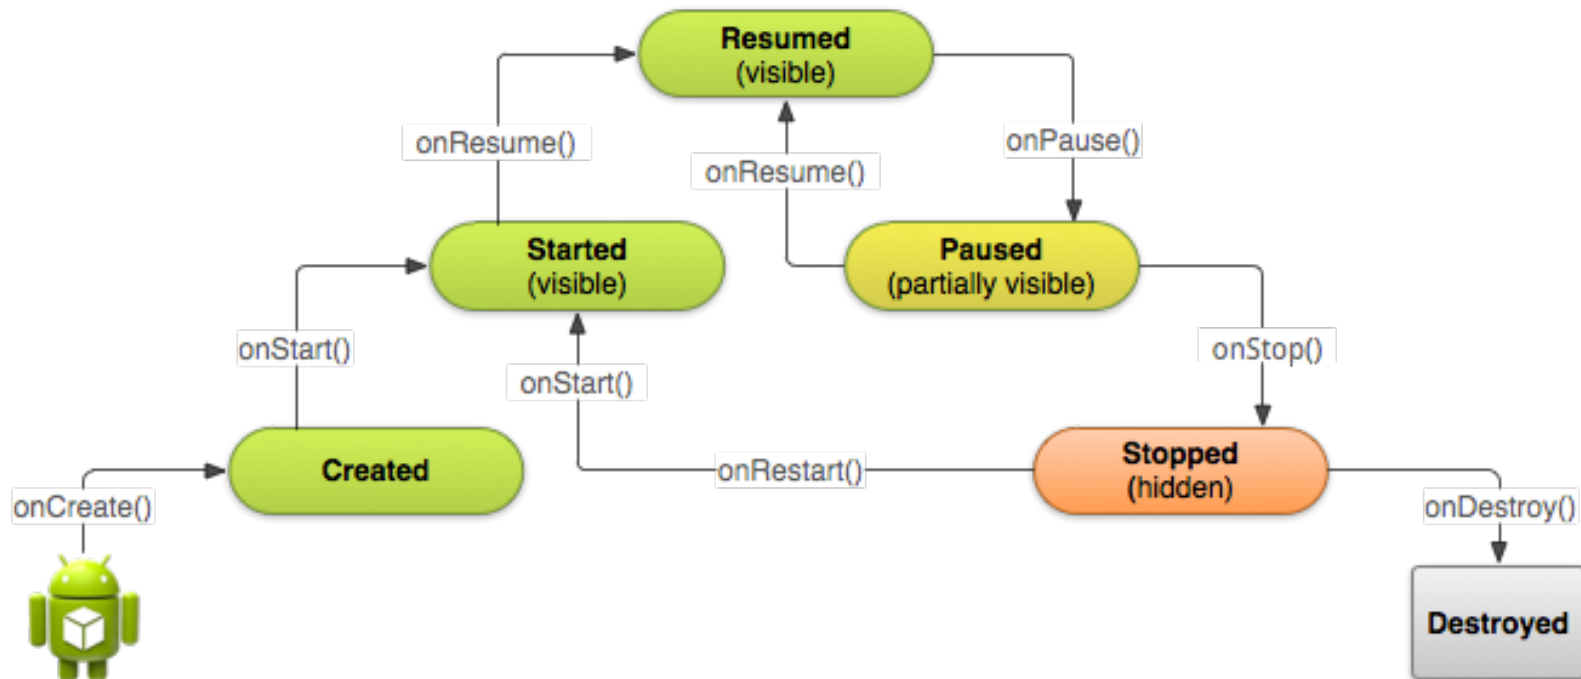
Resumed
(visible)

onResume()

onResume()

onPause()

Started
(visible)

Paused
(partially visible)

onStart()

onStart()

onStop()

Created

onRestart()

Stopped
(hidden)

onCreate()

onDestroy()

Destroyed